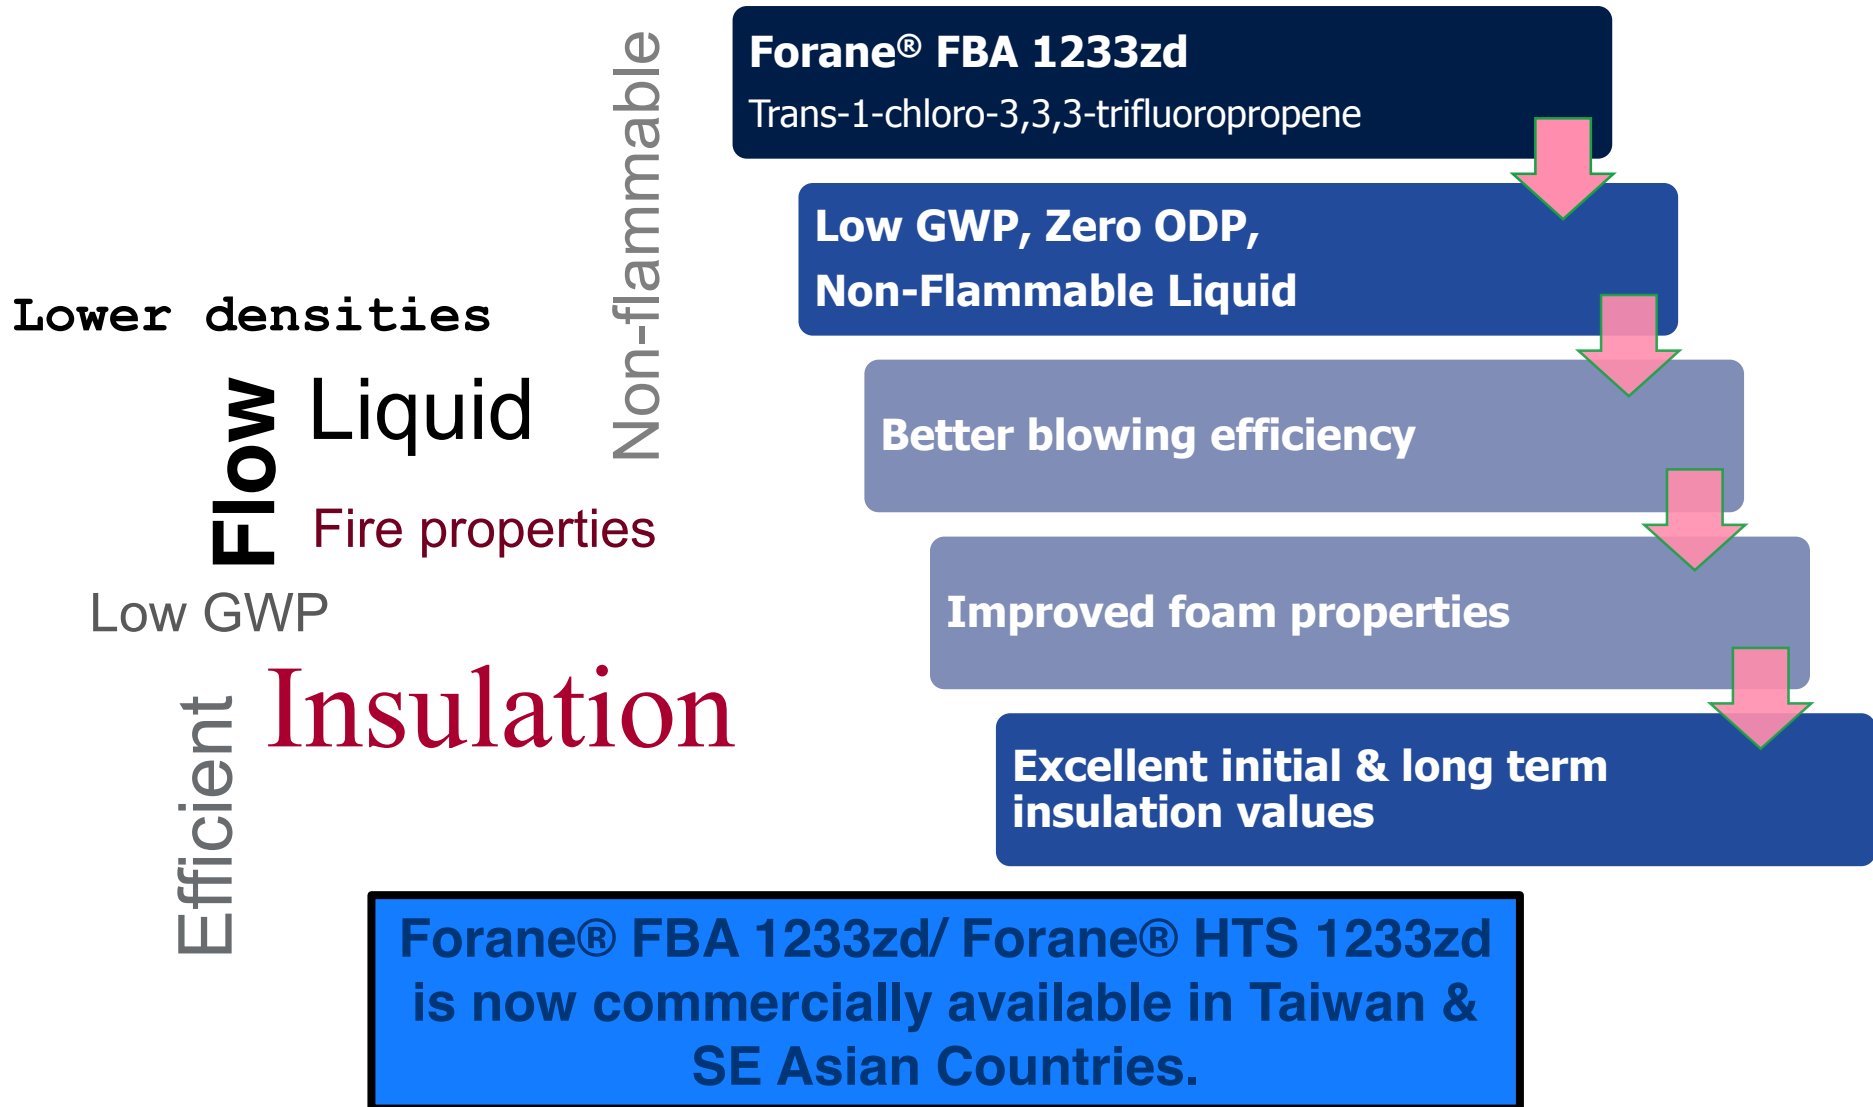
Lower densities

Flow

Liquid

Non-flammable

Fire properties

Low GWP

Efficient

Insulation

Forane® FBA 1233zd
Trans-1-chloro-3,3,3-trifluoropropene

Low GWP, Zero ODP,
Non-Flammable Liquid

Better blowing efficiency

Improved foam properties

Excellent initial & long term insulation values

Forane® FBA 1233zd/ Forane® HTS 1233zd is now commercially available in Taiwan & SE Asian Countries.